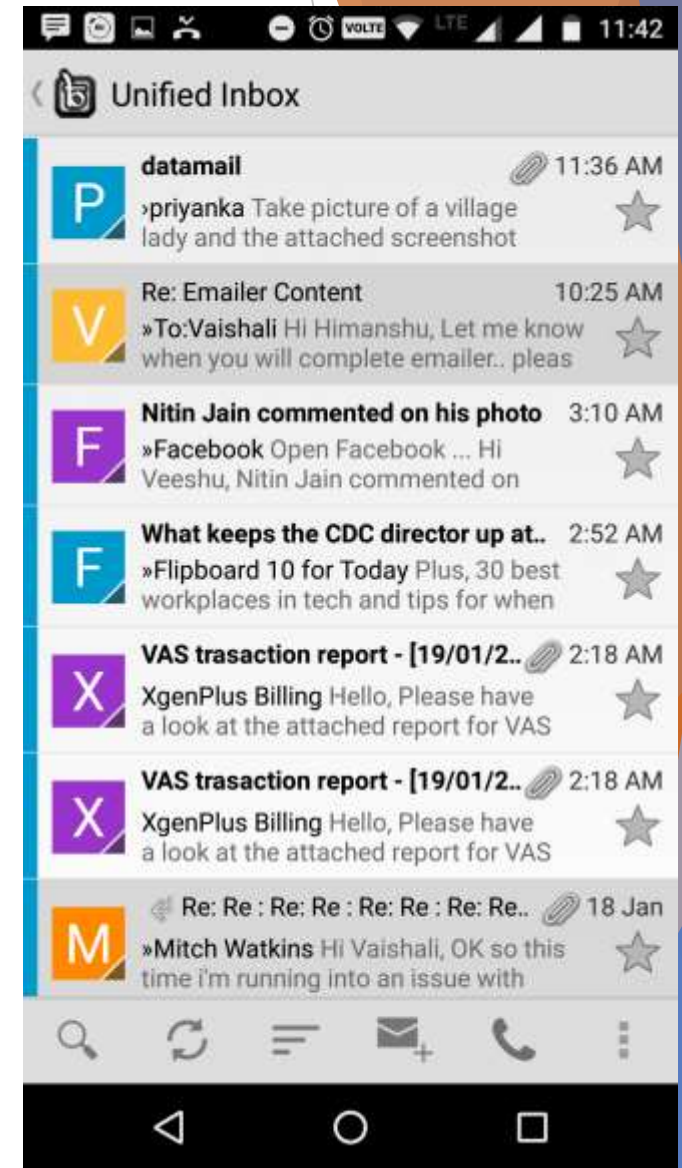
VOLTE LTE 11:42

Unified Inbox

P
datamail 11:36 AM
›priyanka Take picture of a village lady and the attached screenshot

V
Re: Emailer Content 10:25 AM
»To:Vaishali Hi Himanshu, Let me know when you will complete emailer.. pleas

F
Nitin Jain commented on his photo 3:10 AM
»Facebook Open Facebook ... Hi Veeshu, Nitin Jain commented on

F
What keeps the CDC director up at.. 2:52 AM
»Flipboard 10 for Today Plus, 30 best workplaces in tech and tips for when

X
VAS trasaction report - [19/01/2.. 2:18 AM
XgenPlus Billing Hello, Please have a look at the attached report for VAS

X
VAS trasaction report - [19/01/2.. 2:18 AM
XgenPlus Billing Hello, Please have a look at the attached report for VAS

M
Re: Re : Re: Re : Re: Re : Re: Re.. 18 Jan
»Mitch Watkins Hi Vaishali, OK so this time i'm running into an issue with